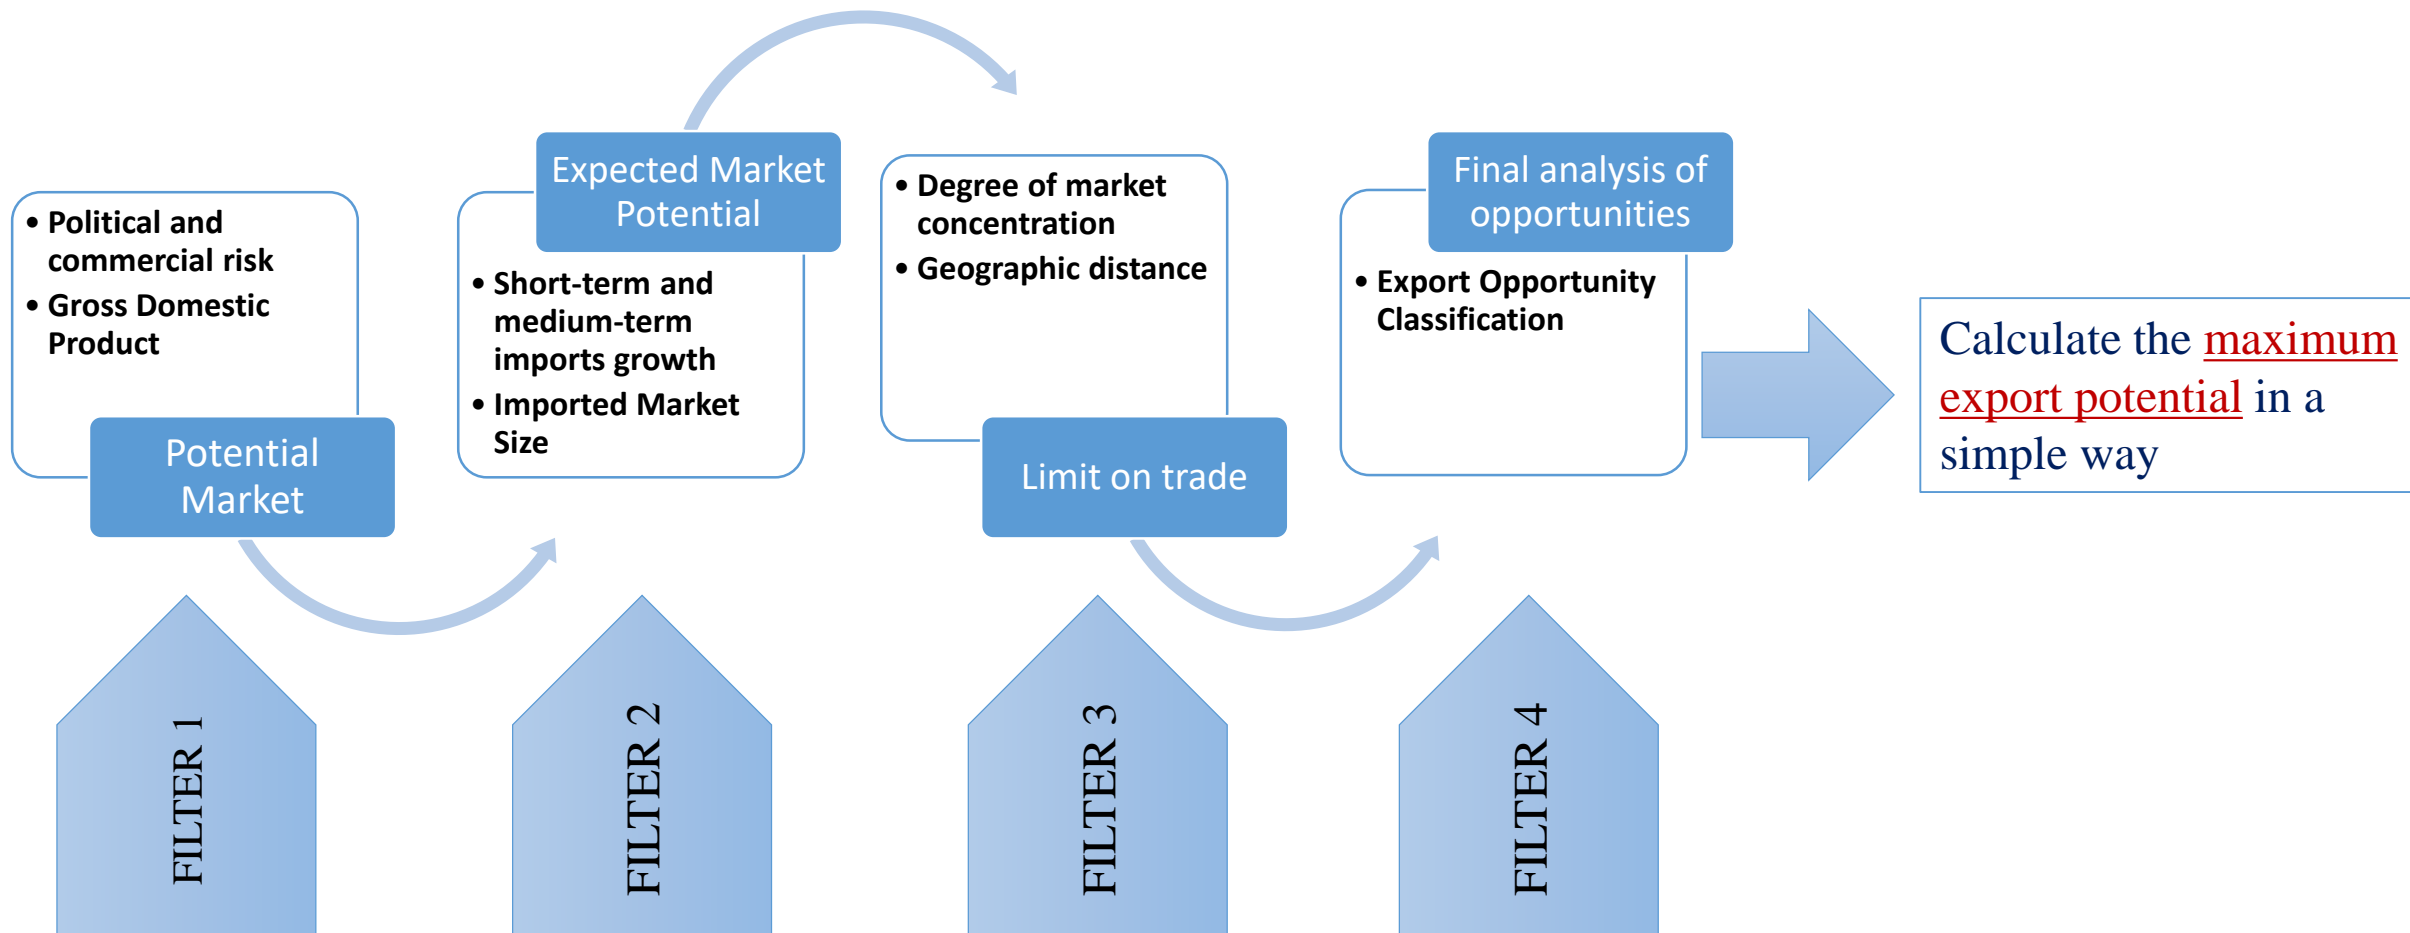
• Political and commercial risk
• Gross Domestic Product

Potential Market

FILTER 1

Expected Market Potential

• Short-term and medium-term imports growth
• Imported Market Size

FILTER 2

• Degree of market concentration
• Geographic distance

Limit on trade

FILTER 3

Final analysis of opportunities

• Export Opportunity Classification

FILTER 4

Calculate the maximum export potential in a simple way